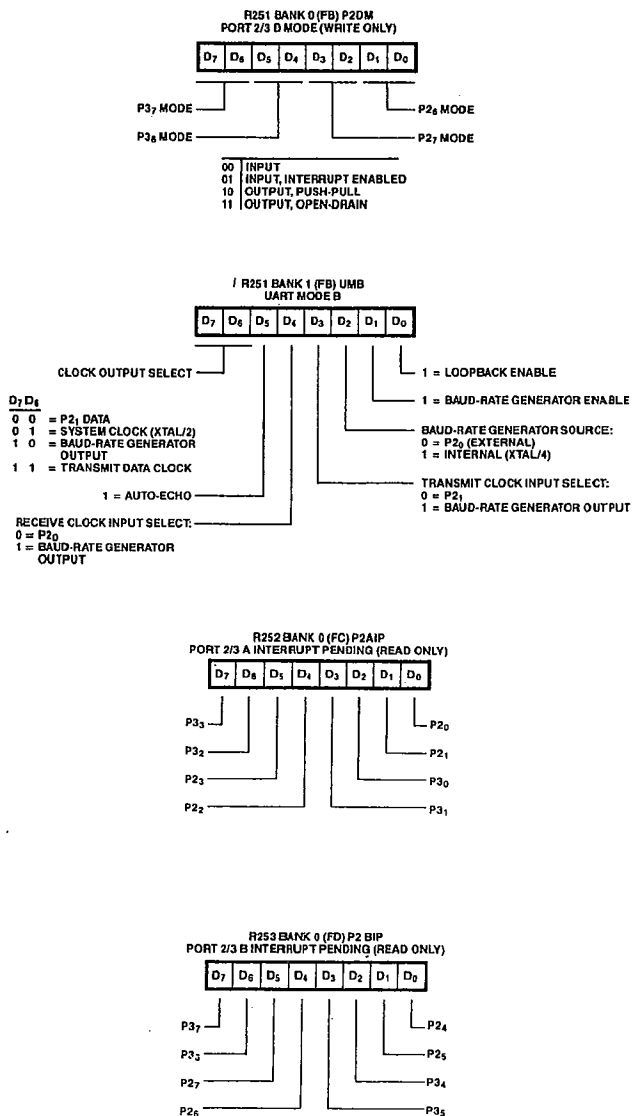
R251 BANK 0 (FB) P2DM
PORT 2/3 D MODE (WRITE ONLY)

| $D_7$ | $D_6$ | $D_5$ | $D_4$ | $D_3$ | $D_2$ | $D_1$ | $D_0$ |
|---|---|---|---|---|---|---|---|

$P3_7$ MODE
$P3_6$ MODE
$P2_6$ MODE
$P2_7$ MODE

00 INPUT
01 INPUT, INTERRUPT ENABLED
10 OUTPUT, PUSH-PULL
11 OUTPUT, OPEN-DRAIN

R251 BANK 1 (FB) UMB
UART MODE B

| $D_7$ | $D_6$ | $D_5$ | $D_4$ | $D_3$ | $D_2$ | $D_1$ | $D_0$ |
|---|---|---|---|---|---|---|---|

CLOCK OUTPUT SELECT

$D_7$ $D_6$
0 0 = $P2_1$ DATA
0 1 = SYSTEM CLOCK (XTAL/2)
1 0 = BAUD-RATE GENERATOR OUTPUT
1 1 = TRANSMIT DATA CLOCK

1 = AUTO-ECHO

RECEIVE CLOCK INPUT SELECT:
0 = $P2_0$
1 = BAUD-RATE GENERATOR OUTPUT

1 = LOOPBACK ENABLE

1 = BAUD-RATE GENERATOR ENABLE

BAUD-RATE GENERATOR SOURCE:
0 = $P2_0$ (EXTERNAL)
1 = INTERNAL (XTAL/4)

TRANSMIT CLOCK INPUT SELECT:
0 = $P2_1$
1 = BAUD-RATE GENERATOR OUTPUT

R252 BANK 0 (FC) P2AIP
PORT 2/3 A INTERRUPT PENDING (READ ONLY)

| $D_7$ | $D_6$ | $D_5$ | $D_4$ | $D_3$ | $D_2$ | $D_1$ | $D_0$ |
|---|---|---|---|---|---|---|---|

$P3_3$
$P3_2$
$P2_3$
$P2_2$
$P2_0$
$P2_1$
$P3_0$
$P3_1$

R253 BANK 0 (FD) P2 BIP
PORT 2/3 B INTERRUPT PENDING (READ ONLY)

| $D_7$ | $D_6$ | $D_5$ | $D_4$ | $D_3$ | $D_2$ | $D_1$ | $D_0$ |
|---|---|---|---|---|---|---|---|

$P3_7$
$P3_3$
$P2_7$
$P2_6$
$P2_4$
$P2_5$
$P3_4$
$P3_5$